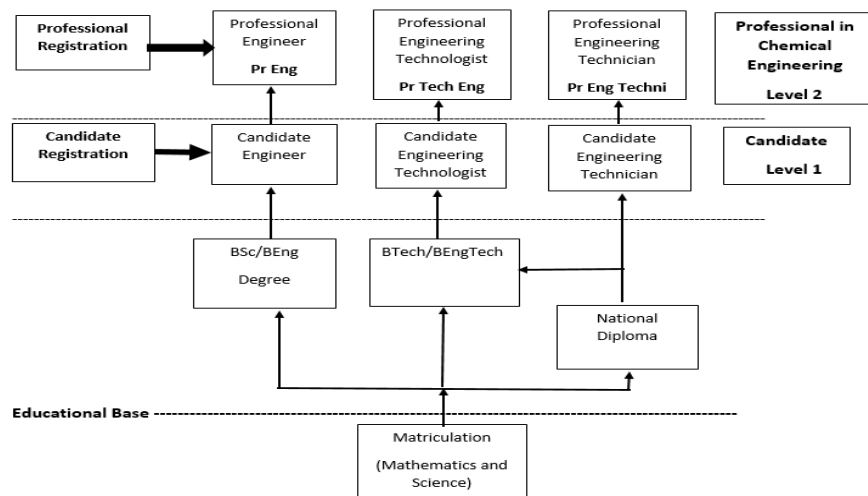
Professional Registration

Professional Engineer

Pr Eng

Professional Engineering Technologist

Pr Tech Eng

Professional Engineering Technician

Pr Eng Techni

Professional in Chemical Engineering

Level 2

Candidate Registration

Candidate Engineer

Candidate Engineering Technologist

Candidate Engineering Technician

Candidate

Level 1

BSc/BEng

Degree

BTech/BEngTech

National Diploma

Educational Base

Matriculation

(Mathematics and Science)